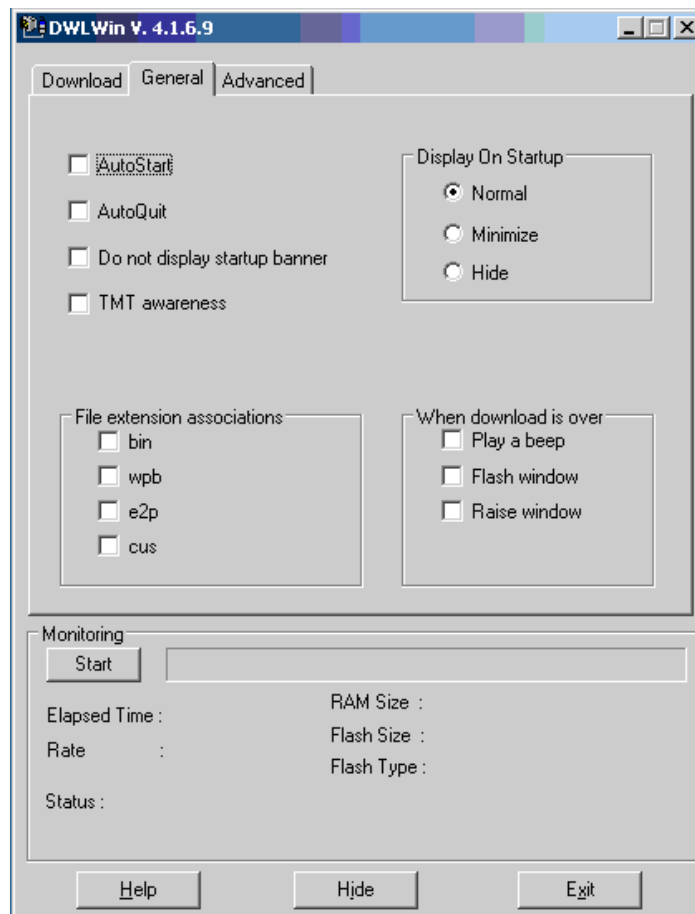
DWLWin V. 4.1.6.9

Download General Advanced

AutoStart
AutoQuit
Do not display startup banner
TMT awareness

Display On Startup
Normal
Minimize
Hide

File extension associations
bin
wpb
e2p
cus

When download is over
Play a beep
Flash window
Raise window

Monitoring
Start

Elapsed Time :
Rate :
Status :

RAM Size :
Flash Size :
Flash Type :

Help
Hide
Exit